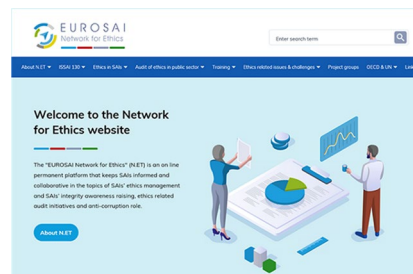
EUROSAI
Network for Ethics

Enter search term

About N.ET ▾ ISSAI 130 ▾ Ethics in SAIs ▾ Audit of ethics in public sector ▾ Training ▾ Ethics related issues & challenges ▾ Project groups OECD & UN ▾ Lin

Welcome to the Network for Ethics website

The "EUROSAI Network for Ethics" (N.ET) is an on line permanent platform that keeps SAIs informed and collaborative in the topics of SAIs' ethics management and SAIs' integrity awareness raising, ethics related audit initiatives and anti-corruption role.

About N.ET